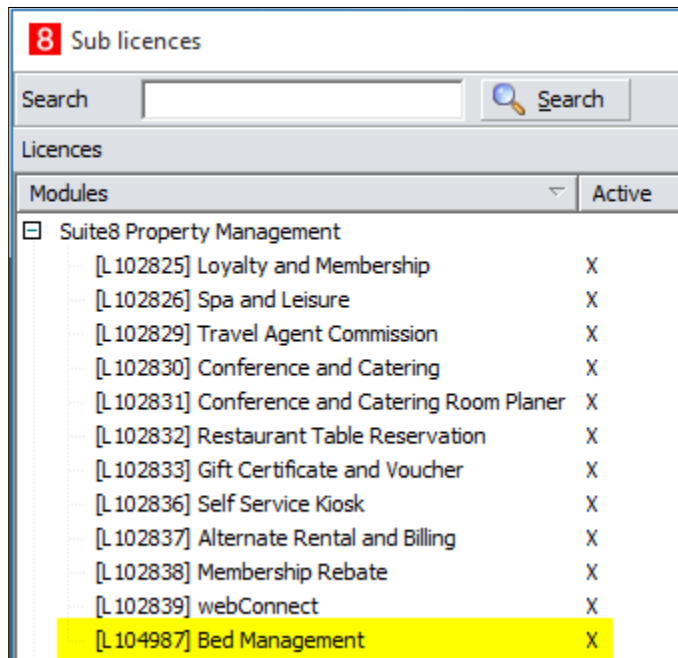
8 Sub licences

Search

Search

Licences

| Modules | Active |
|---|---|
| Suite8 Property Management | |
| [L102825] Loyalty and Membership | X |
| [L102826] Spa and Leisure | X |
| [L102829] Travel Agent Commission | X |
| [L102830] Conference and Catering | X |
| [L102831] Conference and Catering Room Planer | X |
| [L102832] Restaurant Table Reservation | X |
| [L102833] Gift Certificate and Voucher | X |
| [L102836] Self Service Kiosk | X |
| [L102837] Alternate Rental and Billing | X |
| [L102838] Membership Rebate | X |
| [L102839] webConnect | X |
| [L104987] Bed Management | X |